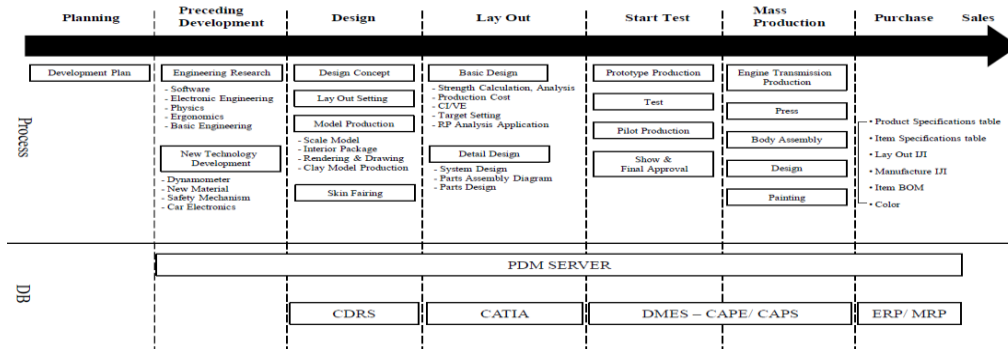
Planning | Preceding Development | Design | Lay Out | Start Test | Mass Production | Purchase | Sales

Process

Development Plan

Engineering Research
- Software
- Electronic Engineering
- Physics
- Ergonomics
- Basic Engineering

New Technology Development
- Dynamometer
- New Material
- Safety Mechanism
- Car Electronics

Design Concept

Lay Out Setting

Model Production
- Scale Model
- Interior Package
- Rendering & Drawing
- Clay Model Production

Skin Fairing

Basic Design
- Strength Calculation, Analysis
- Production Cost
- CI/VE
- Target Setting
- RP Analysis Application

Detail Design
- System Design
- Parts Assembly Diagram
- Parts Design

Prototype Production

Test

Pilot Production

Show & Final Approval

Engine Transmission Production

Press

Body Assembly

Design

Painting

• Product Specifications table
• Item Specifications table
• Lay Out IJI
• Manufacture IJI
• Item BOM
• Color

DB

PDM SERVER

CDRS

CATIA

DMES – CAPE/ CAPS

ERP/ MRP